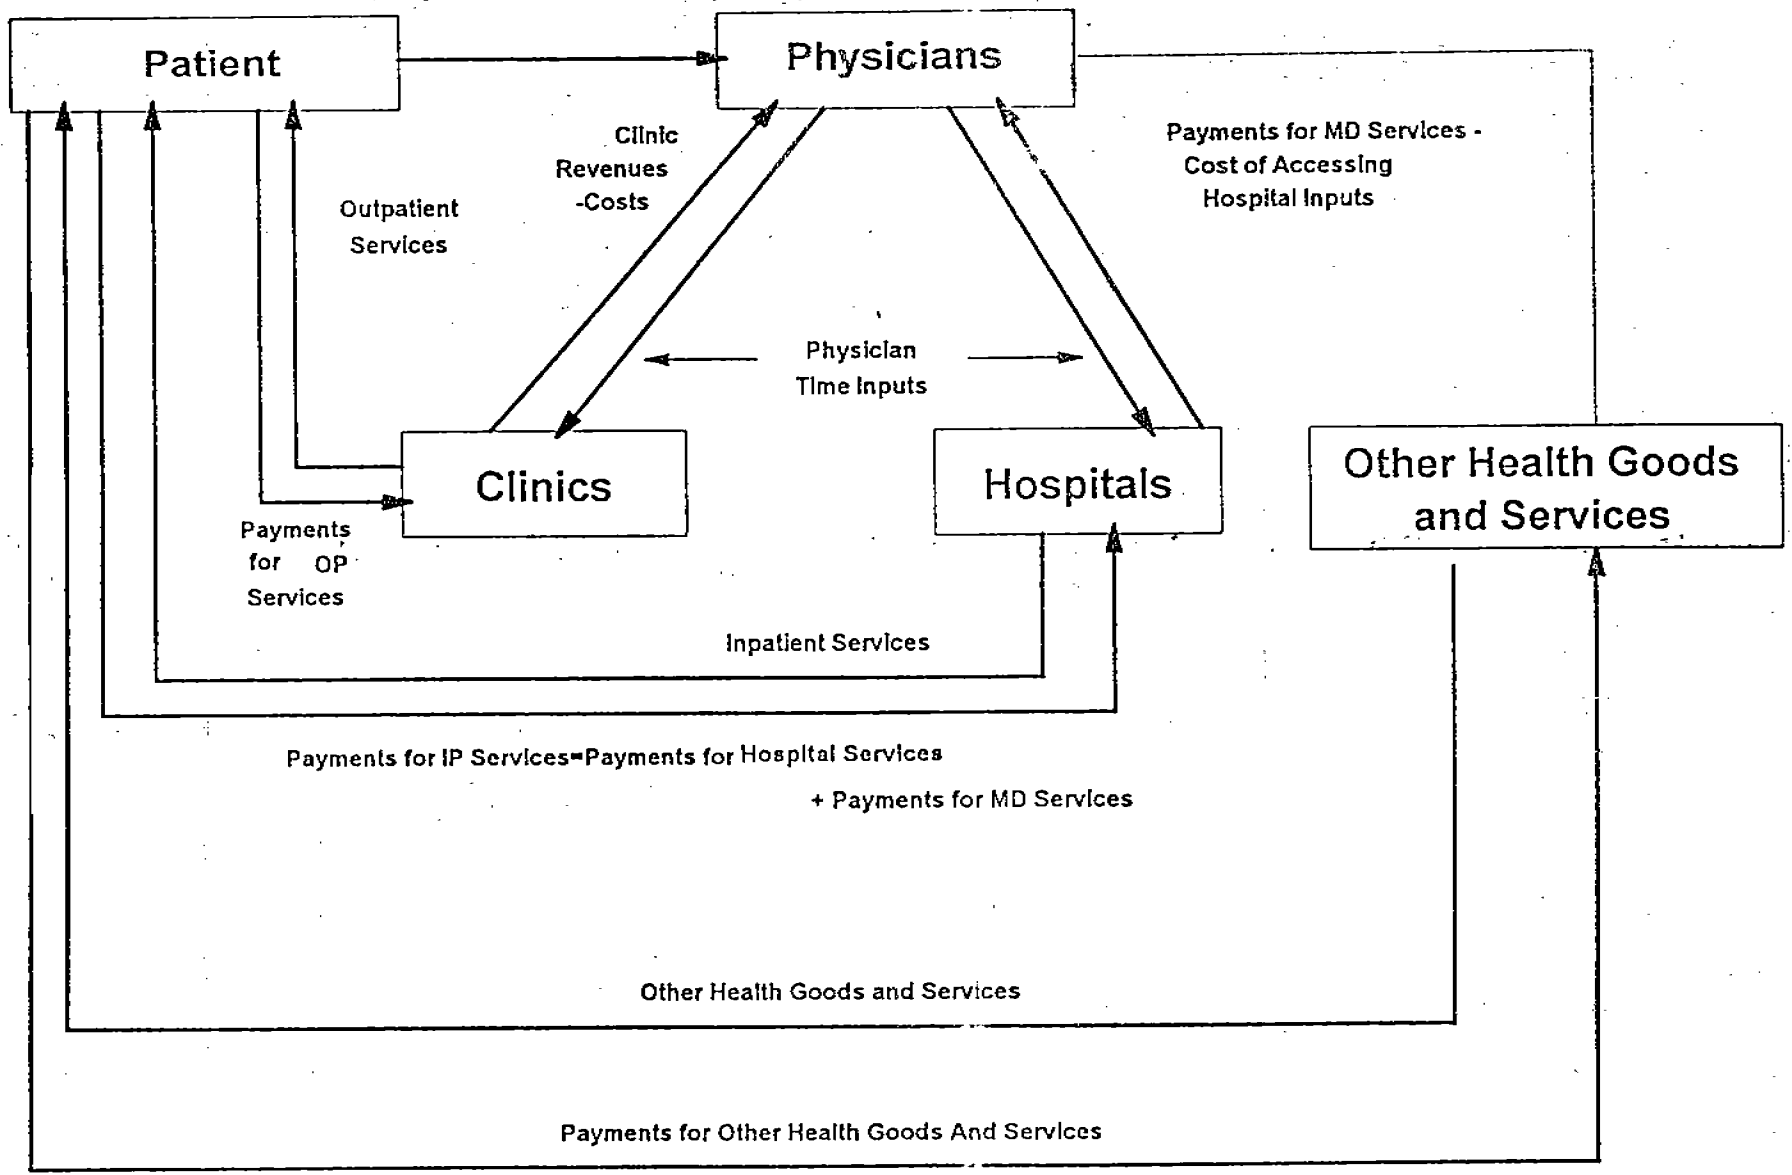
Patient

Physicians

Clinic Revenues -Costs

Payments for MD Services - Cost of Accessing Hospital Inputs

Outpatient Services

Physician Time Inputs

Clinics

Hospitals

Other Health Goods and Services

Payments for OP Services

Inpatient Services

Payments for IP Services=Payments for Hospital Services + Payments for MD Services

Other Health Goods and Services

Payments for Other Health Goods And Services